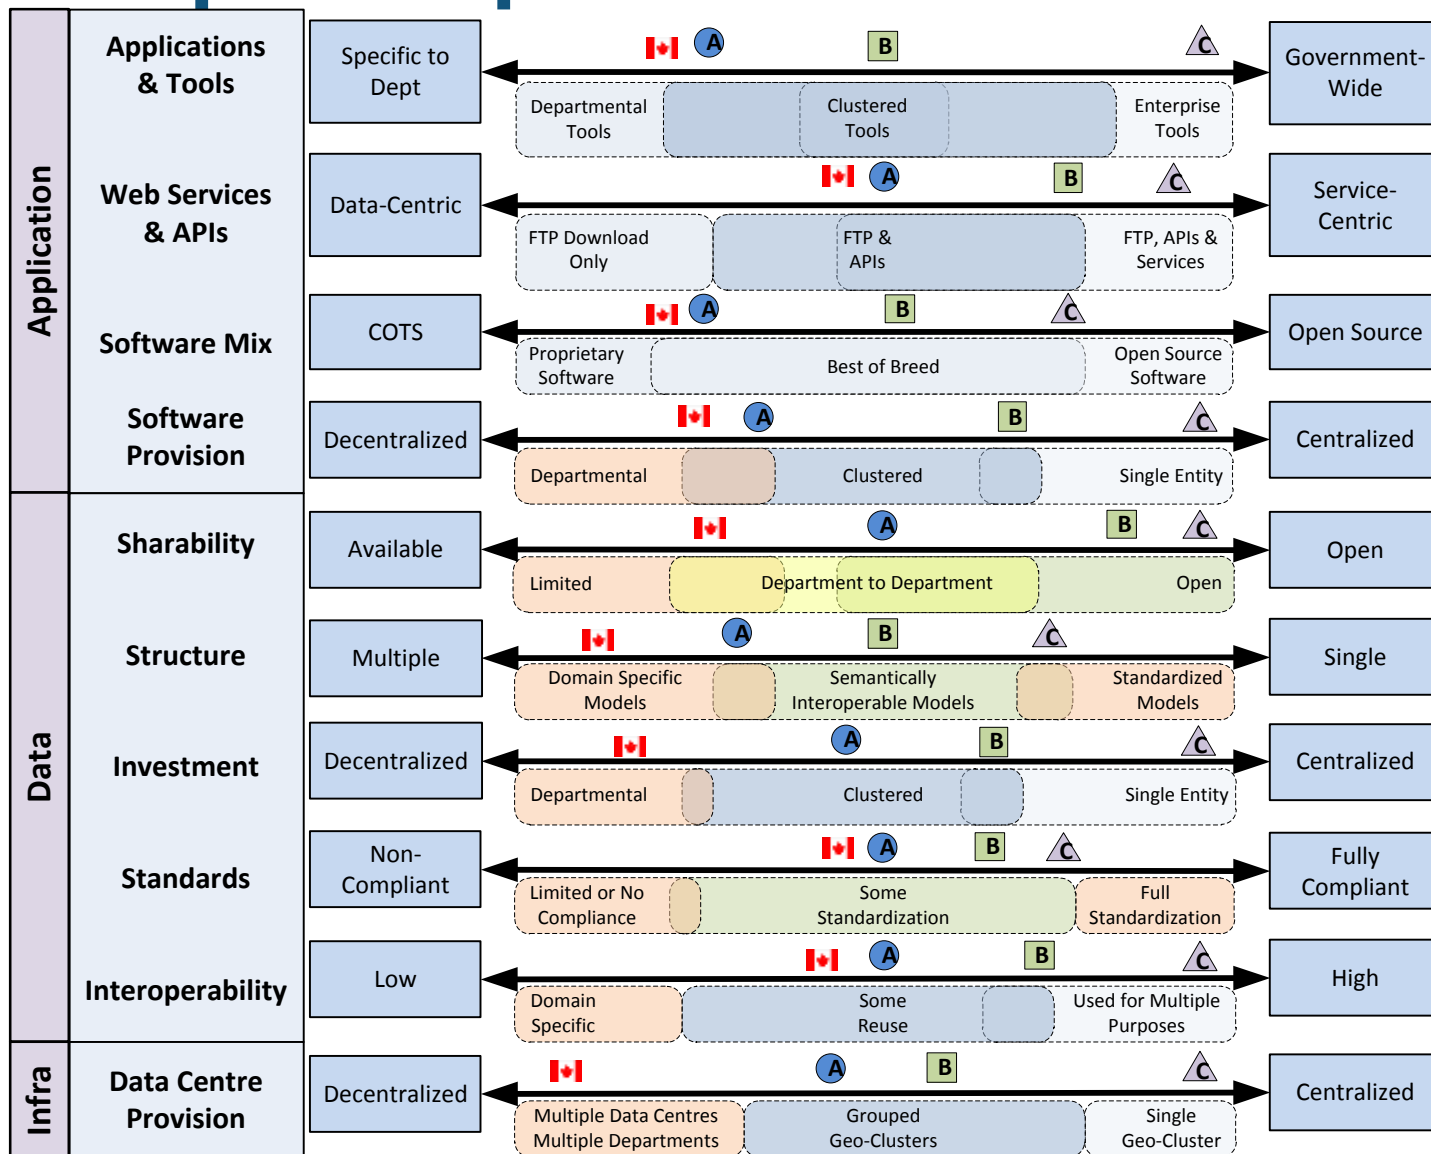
Application

Applications & Tools

Specific to Dept

A B C

Government-Wide

Departmental Tools

Clustered Tools

Enterprise Tools

Web Services & APIs

Data-Centric

A B C

Service-Centric

FTP Download Only

FTP & APIs

FTP, APIs & Services

Software Mix

COTS

A B C

Open Source

Proprietary Software

Best of Breed

Open Source Software

Software Provision

Decentralized

A B C

Centralized

Departmental

Clustered

Single Entity

Data

Sharability

Available

A B C

Open

Limited

Department to Department

Open

Structure

Multiple

A B C

Single

Domain Specific Models

Semantically Interoperable Models

Standardized Models

Investment

Decentralized

A B C

Centralized

Departmental

Clustered

Single Entity

Standards

Non-Compliant

A B C

Fully Compliant

Limited or No Compliance

Some Standardization

Full Standardization

Interoperability

Low

A B C

High

Domain Specific

Some Reuse

Used for Multiple Purposes

Infra

Data Centre Provision

Decentralized

A B C

Centralized

Multiple Data Centres Multiple Departments

Grouped Geo-Clusters

Single Geo-Cluster